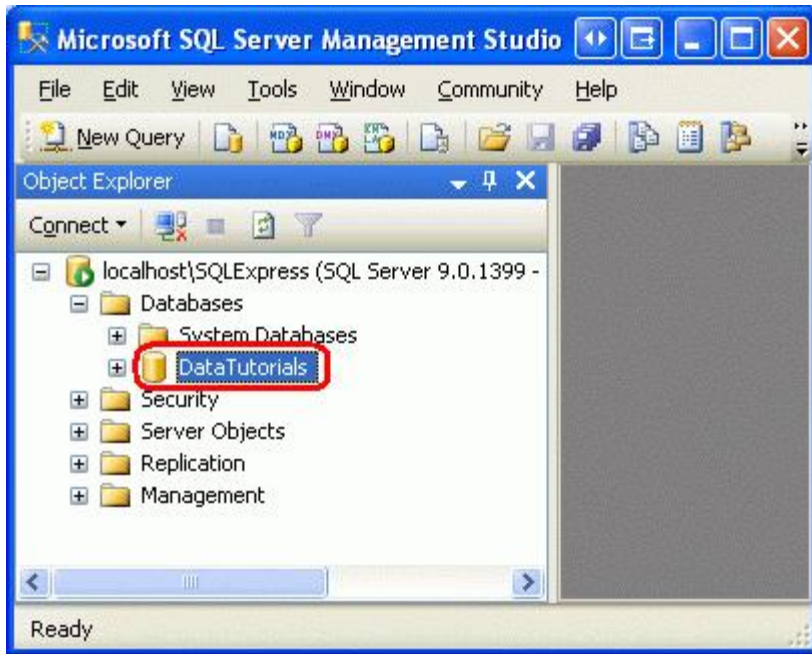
Microsoft SQL Server Management Studio

File Edit View Tools Window Community Help

New Query

Object Explorer

Connect

localhost\SQLExpress (SQL Server 9.0.1399 -

Databases

System Databases

DataTutorials

Security

Server Objects

Replication

Management

Ready